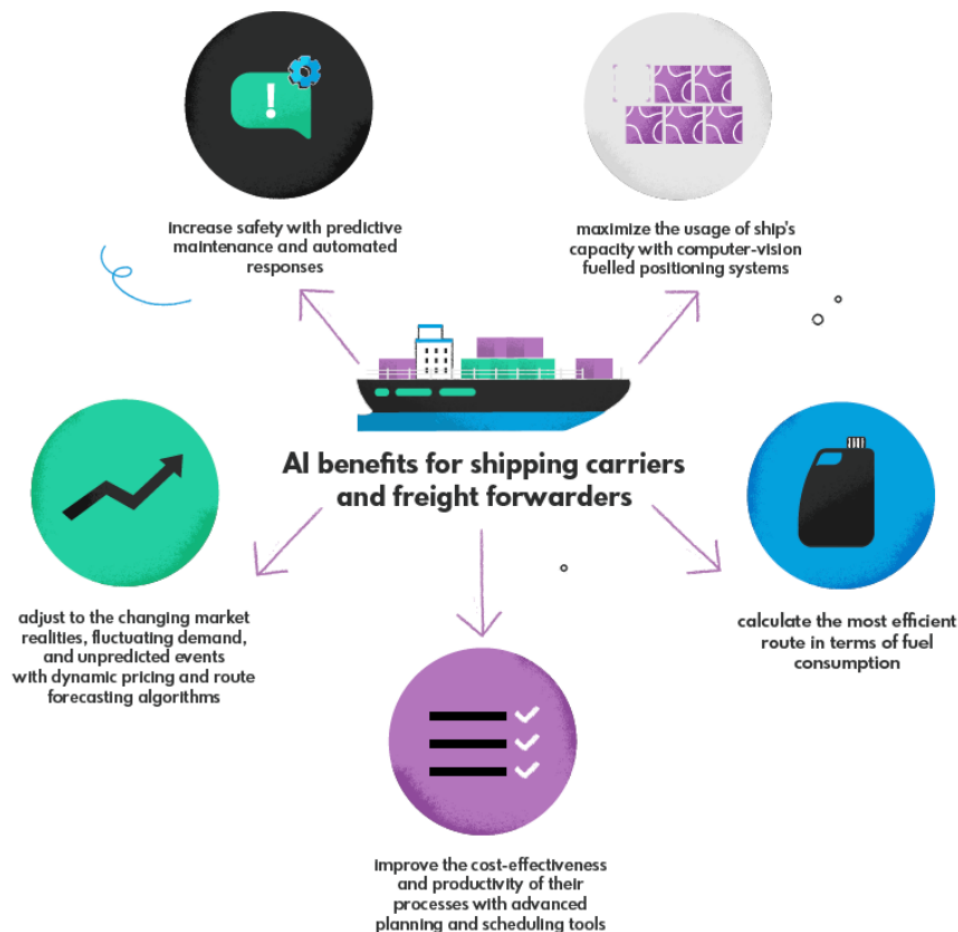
increase safety with predictive maintenance and automated responses

maximize the usage of ship's capacity with computer-vision fuelled positioning systems

AI benefits for shipping carriers and freight forwarders

adjust to the changing market realities, fluctuating demand, and unpredicted events with dynamic pricing and route forecasting algorithms

calculate the most efficient route in terms of fuel consumption

improve the cost-effectiveness and productivity of their processes with advanced planning and scheduling tools